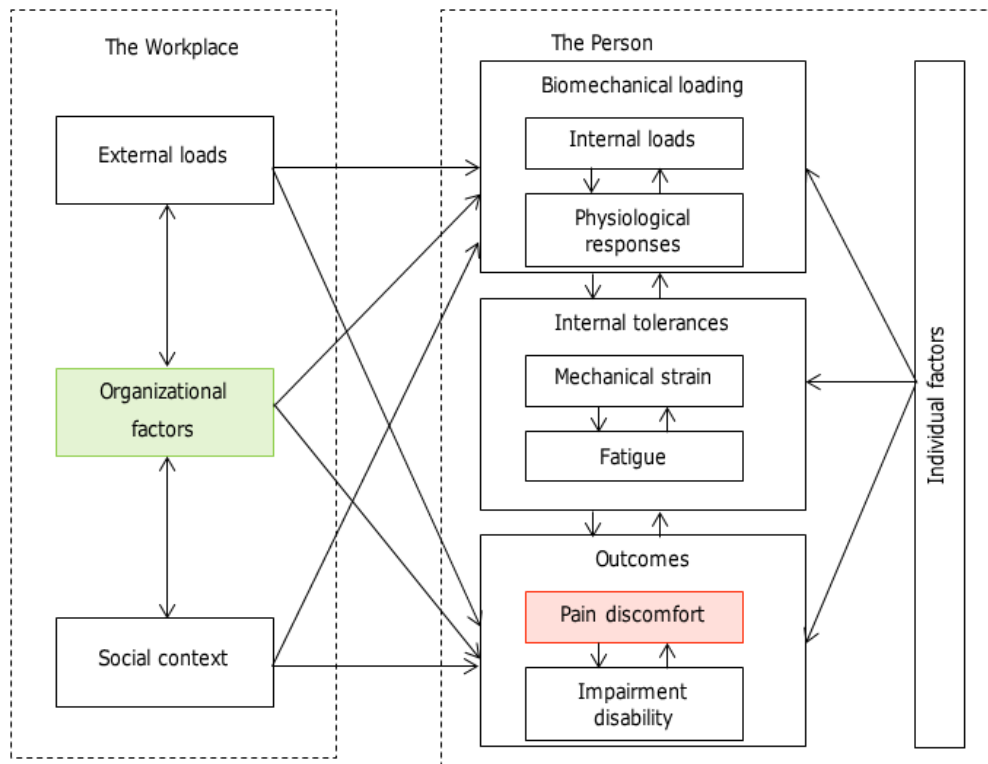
The Workplace

External loads

Organizational factors

Social context

The Person

Biomechanical loading

Internal loads

Physiological responses

Internal tolerances

Mechanical strain

Fatigue

Outcomes

Pain discomfort

Impairment disability

Individual factors